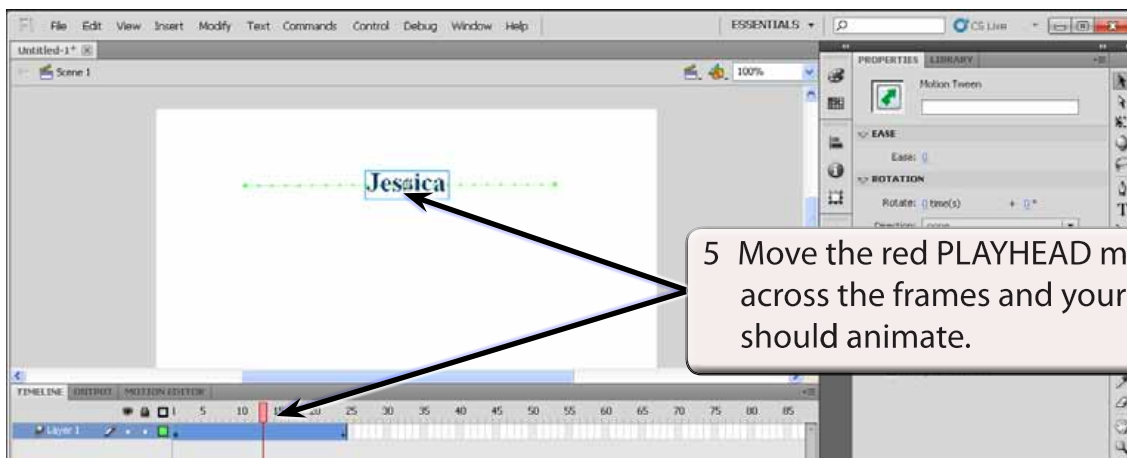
File Edit View Insert Modify Text Commands Control Debug Window Help

ESSENTIALS

CS Live

Untitled-1*

Scene 1

100%

Jessica

PROPERTIES LIBRARY

Motion Tween

EASE

Ease: 0

ROTATION

Rotate: 0 time(s) + 0°

Direction: none

5 Move the red PLAYHEAD m across the frames and your should animate.

TIMELINE OUTPUT MOTION EDITOR

5 10 15 20 25 30 35 40 45 50 55 60 65 70 75 80 85

Layer 1